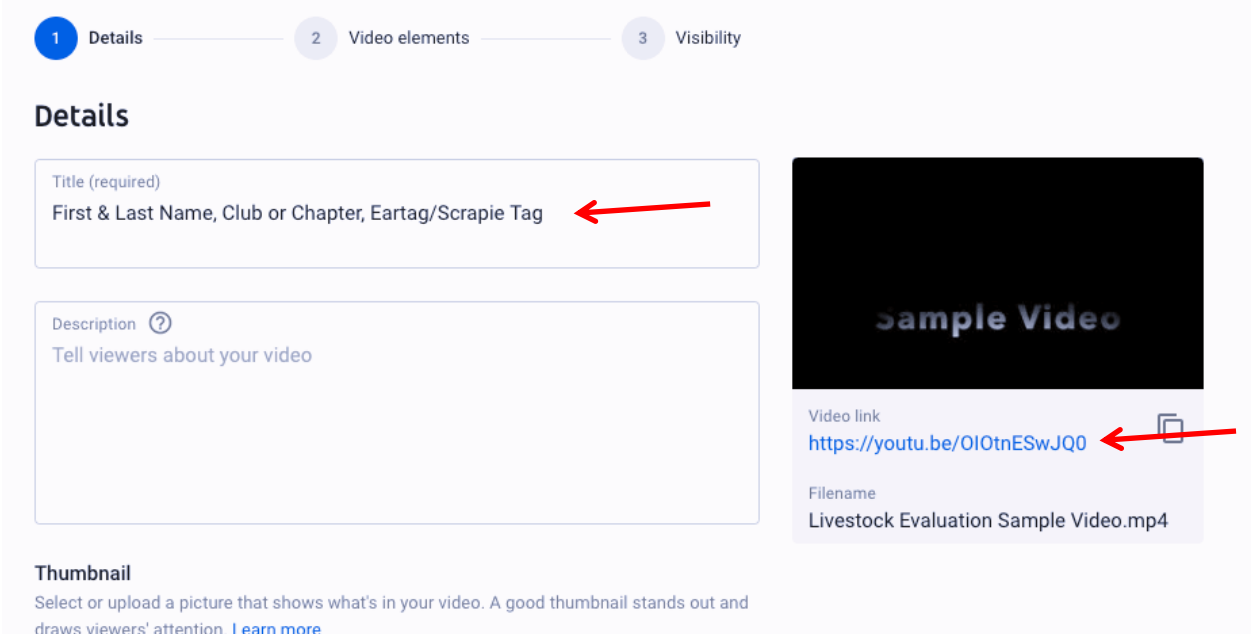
1 Details
2 Video elements
3 Visibility

Details

Title (required)
First & Last Name, Club or Chapter, Eartag/Scrapie Tag

Description
Tell viewers about your video

Sample Video

Video link
https://youtu.be/OIOtnESwJQ0

Filename
Livestock Evaluation Sample Video.mp4

Thumbnail
Select or upload a picture that shows what's in your video. A good thumbnail stands out and draws viewers' attention. Learn more